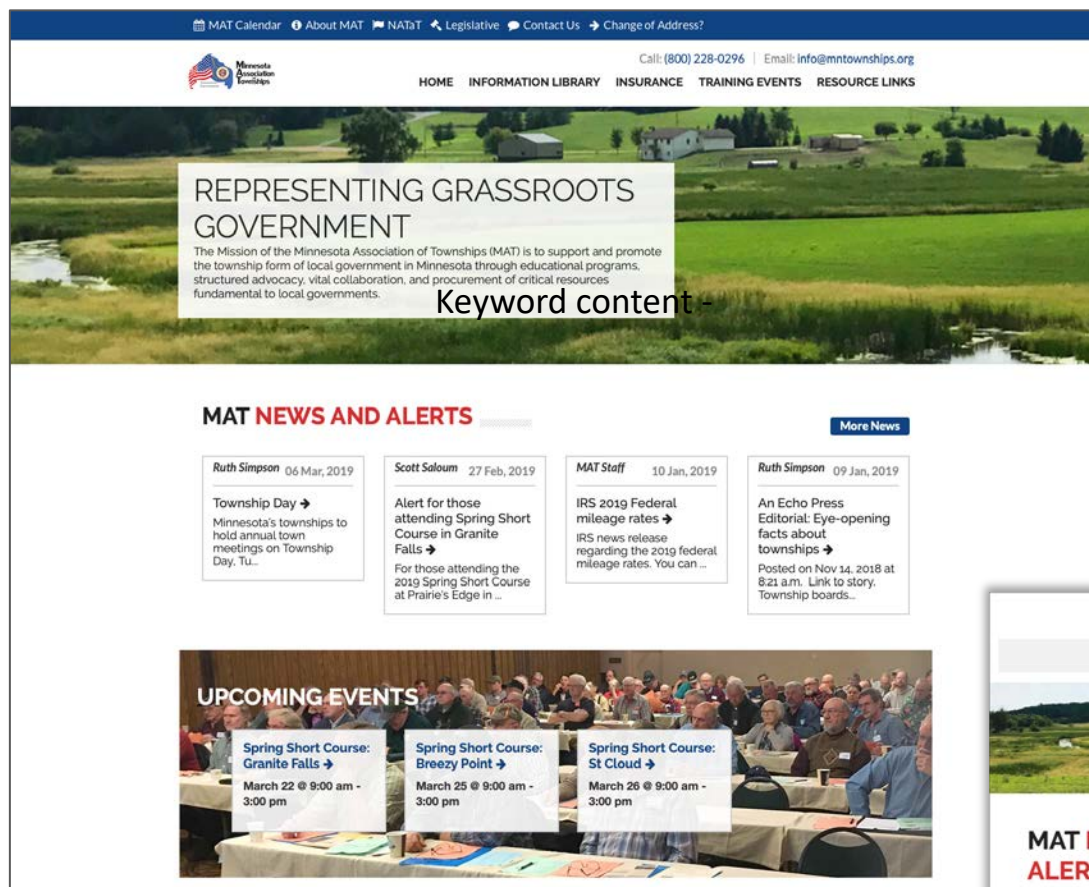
MAT Calendar About MAT NATaT Legislative Contact Us Change of Address?

Minnesota Association of Townships

Call: (800) 228-0296 | Email: info@mntownships.org

HOME INFORMATION LIBRARY INSURANCE TRAINING EVENTS RESOURCE LINKS

REPRESENTING GRASSROOTS GOVERNMENT

The Mission of the Minnesota Association of Townships (MAT) is to support and promote the township form of local government in Minnesota through educational programs, structured advocacy, vital collaboration, and procurement of critical resources fundamental to local governments.

Keyword content -

MAT NEWS AND ALERTS

More News

Ruth Simpson 06 Mar, 2019

Township Day →

Minnesota's townships to hold annual town meetings on Township Day, Tu...

Scott Saloum 27 Feb, 2019

Alert for those attending Spring Short Course in Granite Falls →

For those attending the 2019 Spring Short Course at Prairie's Edge in ...

MAT Staff 10 Jan, 2019

IRS 2019 Federal mileage rates →

IRS news release regarding the 2019 federal mileage rates. You can ...

Ruth Simpson 09 Jan, 2019

An Echo Press Editorial: Eye-opening facts about townships →

Posted on Nov 14, 2018 at 8:21 a.m. Link to story. Township boards...

UPCOMING EVENTS

Spring Short Course: Granite Falls →

March 22 @ 9:00 am - 3:00 pm

Spring Short Course: Breezy Point →

March 25 @ 9:00 am - 3:00 pm

Spring Short Course: St Cloud →

March 26 @ 9:00 am - 3:00 pm

MAT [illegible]
ALER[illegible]